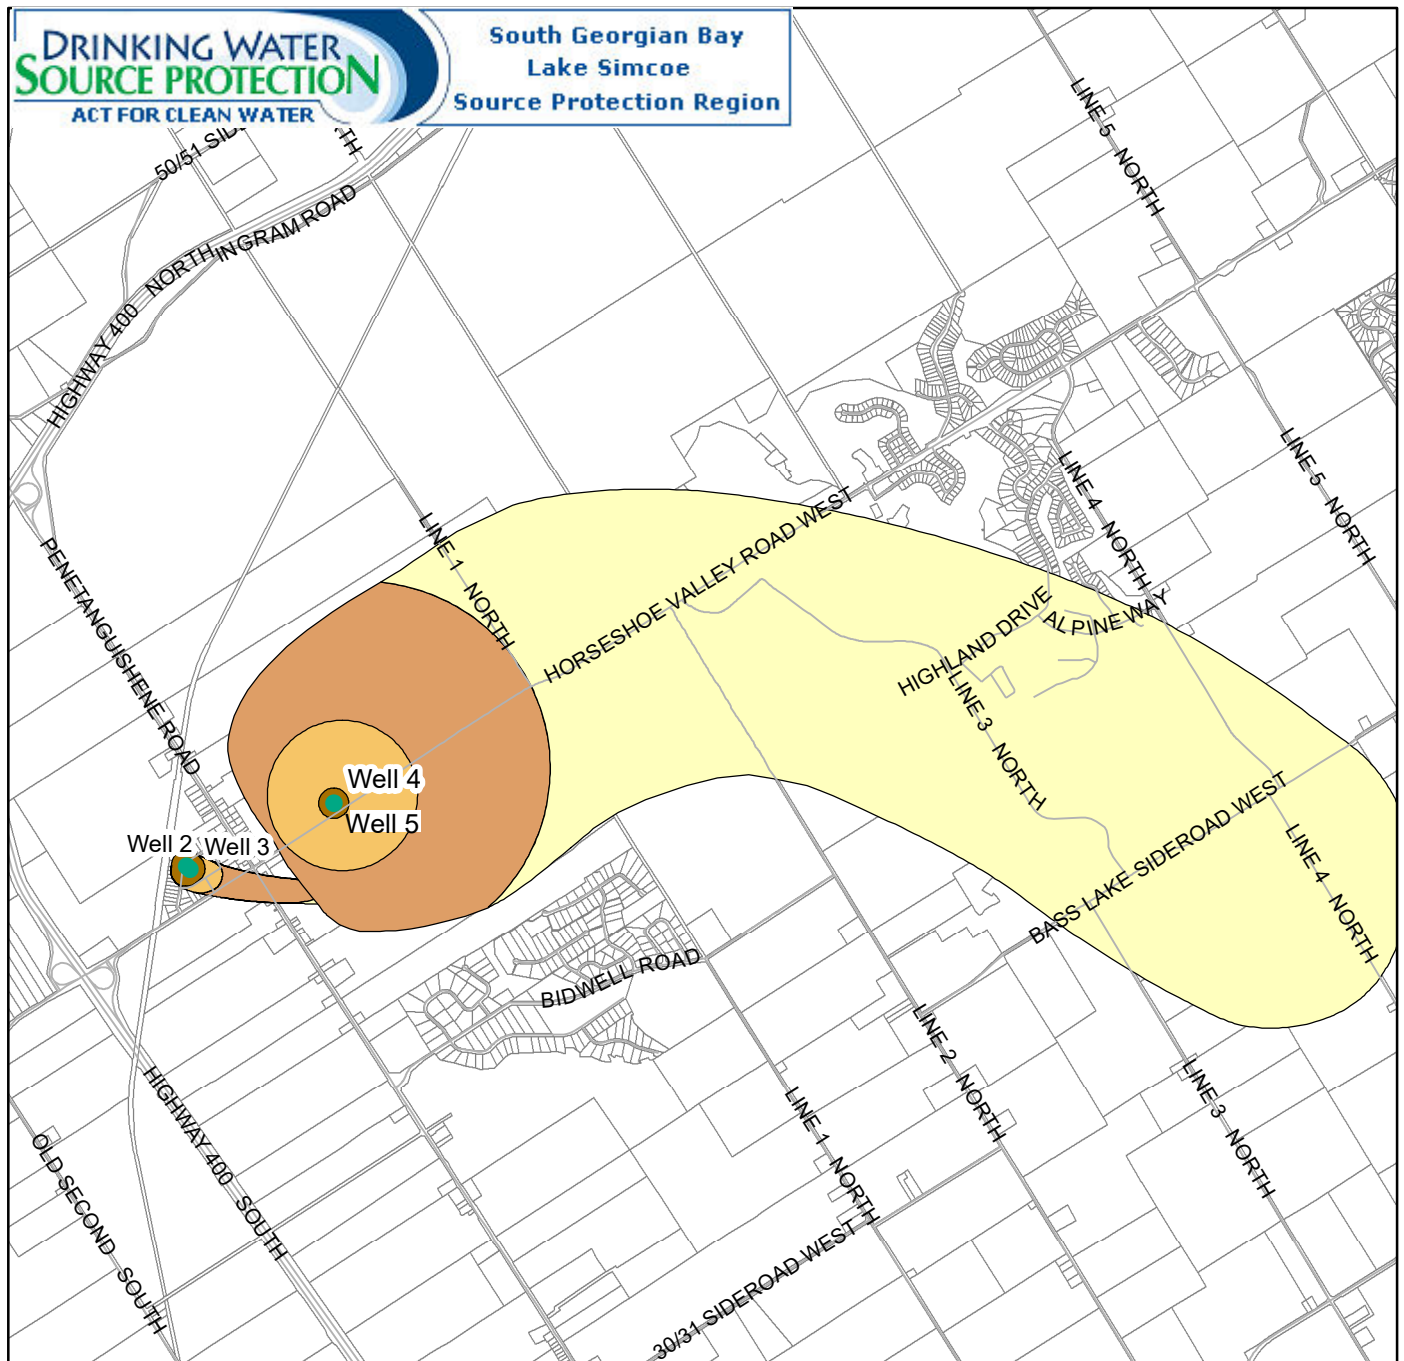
DRINKING WATER
SOURCE PROTECTION
ACT FOR CLEAN WATER

South Georgian Bay
Lake Simcoe
Source Protection Region

50/51 SID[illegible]
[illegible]TH
INGRAM ROAD
HIGHWAY 400 NORTH
LINE 5 NORTH
LINE 5 NORTH
LINE 4 NORTH
LINE 1 NORTH
HORSESHOE VALLEY ROAD WEST
HIGHLAND DRIVE
ALPINE WAY
LINE 3 NORTH
PENETANGUISHENE ROAD
Well 4
Well 5
Well 2
Well 3
BASS LAKE SIDEROAD WEST
LINE 4 NORTH
BIDWELL ROAD
LINE 2 NORTH
LINE 1 NORTH
LINE 3 NORTH
HIGHWAY 400 SOUTH
OLD SECOND SOUTH
30/31 SIDEROAD WEST